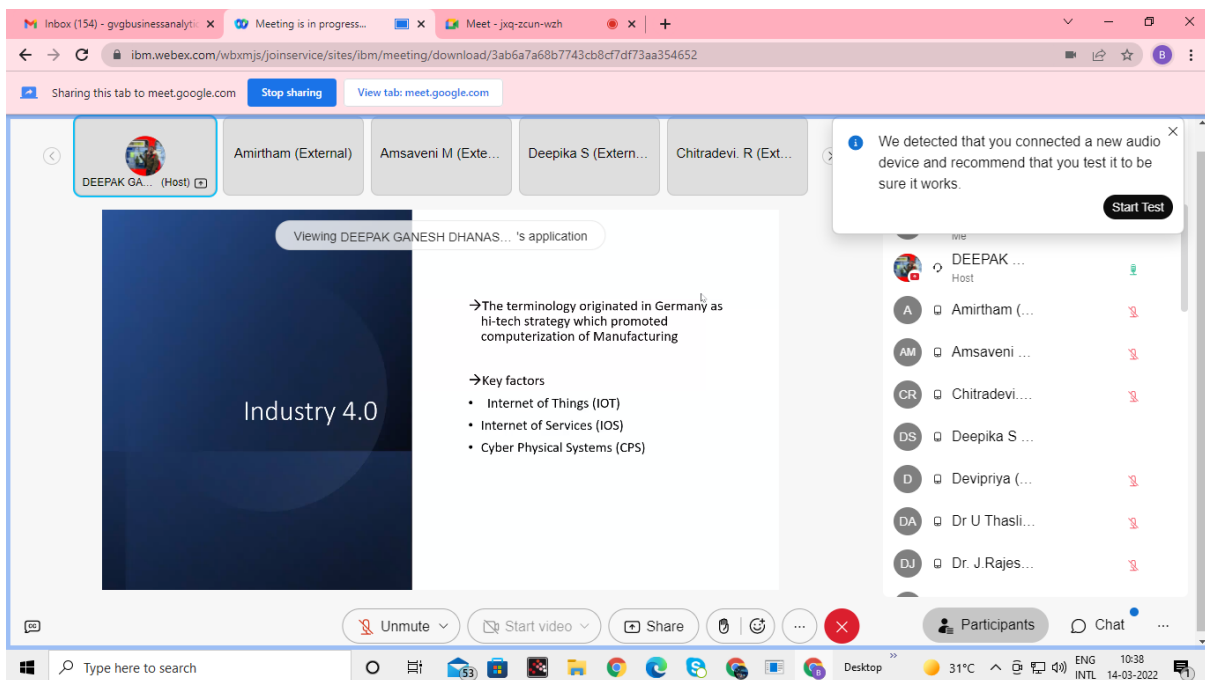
Inbox (154) - gvgbusinessanalytic ×
Meeting is in progress...
×
Meet - jxq-zcun-wzh
+

ibm.webex.com/wbxmjs/joinservice/sites/ibm/meeting/download/3ab6a7a68b7743cb8cf7df73aa354652

Sharing this tab to meet.google.com
Stop sharing
View tab: meet.google.com

DEEPAK GA... (Host)
Amirtham (External)
Amsaveni M (Exte...
Deepika S (Extern...
Chitradevi. R (Ext...

We detected that you connected a new audio device and recommend that you test it to be sure it works.
Start Test

Viewing DEEPAK GANESH DHANAS... 's application

Industry 4.0

→The terminology originated in Germany as hi-tech strategy which promoted computerization of Manufacturing

→Key factors
• Internet of Things (IOT)
• Internet of Services (IOS)
• Cyber Physical Systems (CPS)

Me
DEEPAK ...
Host
A Amirtham (...
AM Amsaveni ...
CR Chitradevi....
DS Deepika S ...
D Devipriya (...
DA Dr U Thasli...
DJ Dr. J.Rajes...

Unmute
Start video
Share
Participants
Chat

Type here to search
53
Desktop
31°C
ENG INTL
10:38 14-03-2022